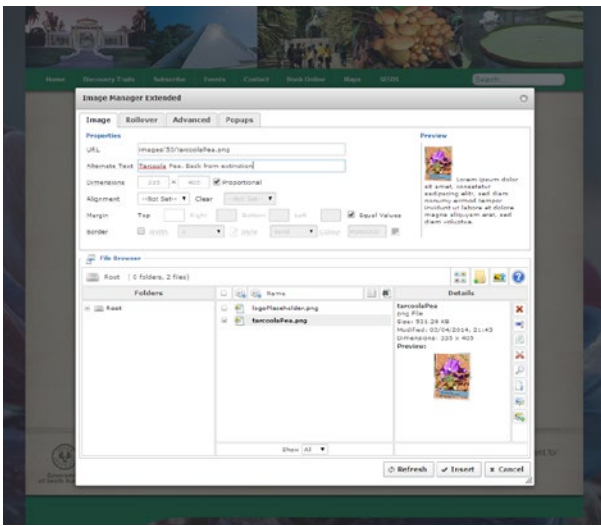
Home Discovery Trails Subscribe Events Contact Book Online Maps SEOS Search...

Image Manager Extended

Image Rollover Advanced Popups

Properties

URL images/30/tarcoolaPea.png

Alternate Text Tarcoola Pea. Back from extinction

Dimensions 225 × 405 Proportional

Alignment --Not Set-- Clear --Not Set--

Margin Top Right Bottom Left Equal Values

Border Width Style Colour

Preview

Lorem ipsum dolor sit amet, consetetur sadipscing elitr, sed diam nonumy eirmod tempor invidunt ut labore et dolore magna aliquyam erat, sed diam voluptua.

File Browser

Root (0 folders, 2 files)

Folders

Root

Name

logoPlaceholder.png

tarcoolaPea.png

Details

tarcoolaPea
png File
Size: 531.29 KB
Modified: 02/04/2014, 21:43
Dimensions: 225 x 405
Preview:

Show All

Refresh Insert Cancel